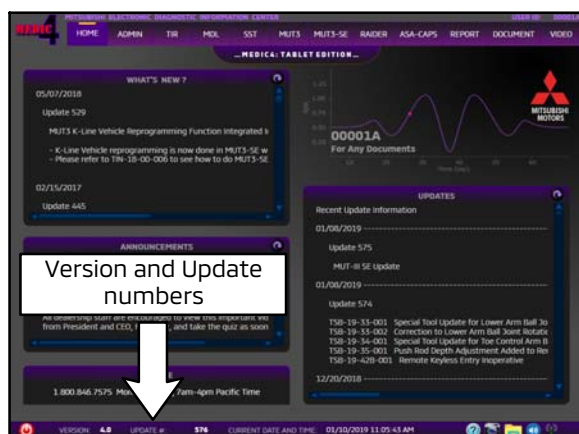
MEDIC 4 MITSUBISHI ELECTRONIC DIAGNOSTIC INFORMATION CENTER USER ID

HOME ADMIN TIR MOL SST MUT3 MUT3-SE RAIDER ASA-CAPS REPORT DOCUMENT VIDEO

MEDIC: TABLET EDITION

WHAT'S NEW ?

05/07/2018

Update 529

MUT3 K-Line Vehicle Reprogramming Function Integrated I

- K-Line Vehicle reprogramming is now done in MUT3-SE w
- Please refer to TIN-18-00-006 to see how to do MUT3-SE

02/15/2017

Update 445

00001A
For Any Documents

MITSUBISHI MOTORS

ANNOUNCEMENTS

Version and Update numbers

All dealership staff are encouraged to view this important vid from President and CEO, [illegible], and take the quiz as soon

1.800.846.7575 Mo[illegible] 7am-4pm Pacific Time

UPDATES

Recent Update Information

01/08/2019

Update 575

MUT-III SE Update

01/08/2019

Update 574

TSB-19-33-001 Special Tool Update for Lower Arm Ball Jo
TSB-19-33-002 Correction to Lower Arm Ball Joint Rotatio
TSB-19-34-001 Special Tool Update for Toe Control Arm B
TSB-19-35-001 Push Rod Depth Adjustment Added to Re
TSB-19-42B-001 Remote Keyless Entry Inoperative

12/20/2018

VERSION: 4.0 UPDATE #: 576 CURRENT DATE AND TIME: 01/10/2019 11:05:43 AM